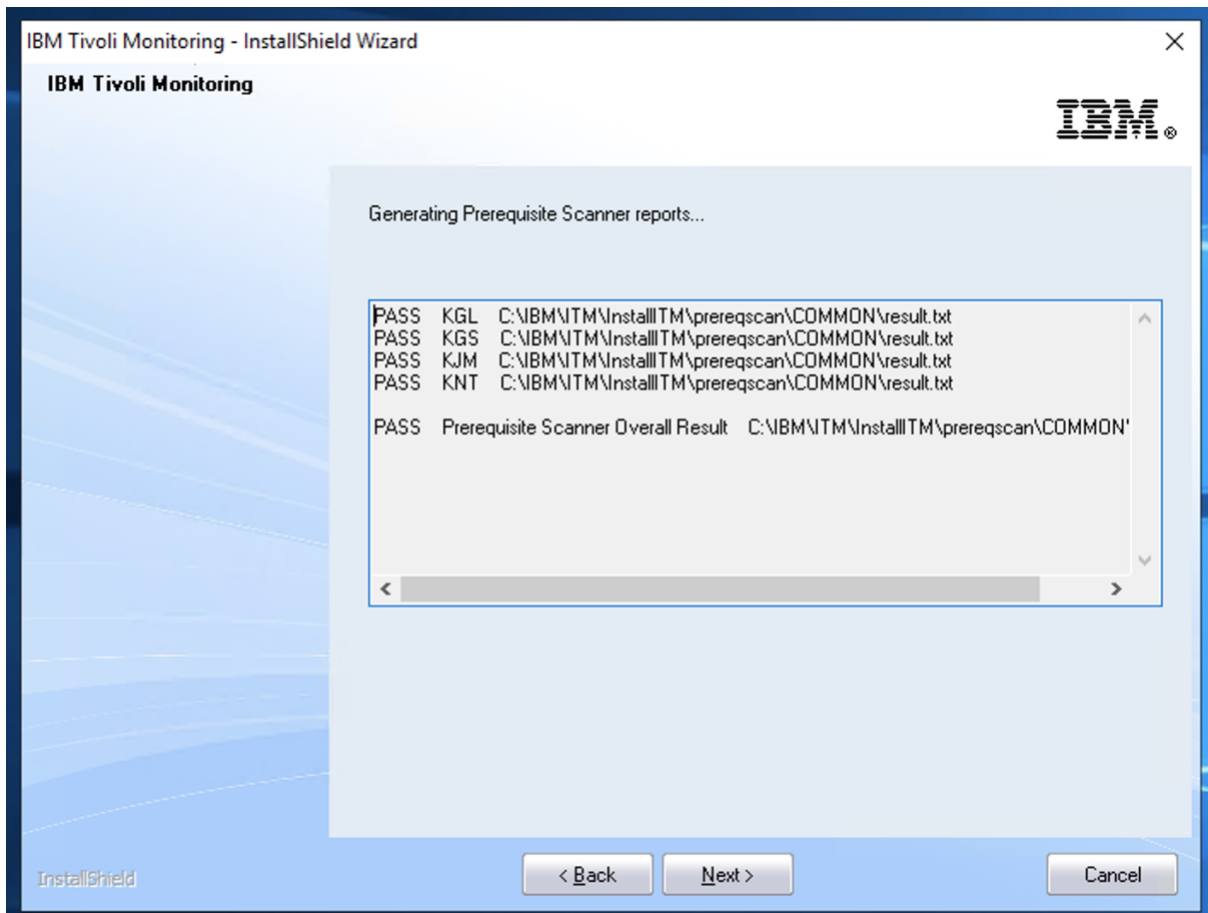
IBM Tivoli Monitoring - InstallShield Wizard

×

IBM Tivoli Monitoring

IBM.

Generating Prerequisite Scanner reports...

PASS KGL C:\IBM\ITM\InstallITM\prereqscan\COMMON\result.txt
PASS KGS C:\IBM\ITM\InstallITM\prereqscan\COMMON\result.txt
PASS KJM C:\IBM\ITM\InstallITM\prereqscan\COMMON\result.txt
PASS KNT C:\IBM\ITM\InstallITM\prereqscan\COMMON\result.txt

PASS Prerequisite Scanner Overall Result C:\IBM\ITM\InstallITM\prereqscan\COMMON'

InstallShield

< Back

Next >

Cancel